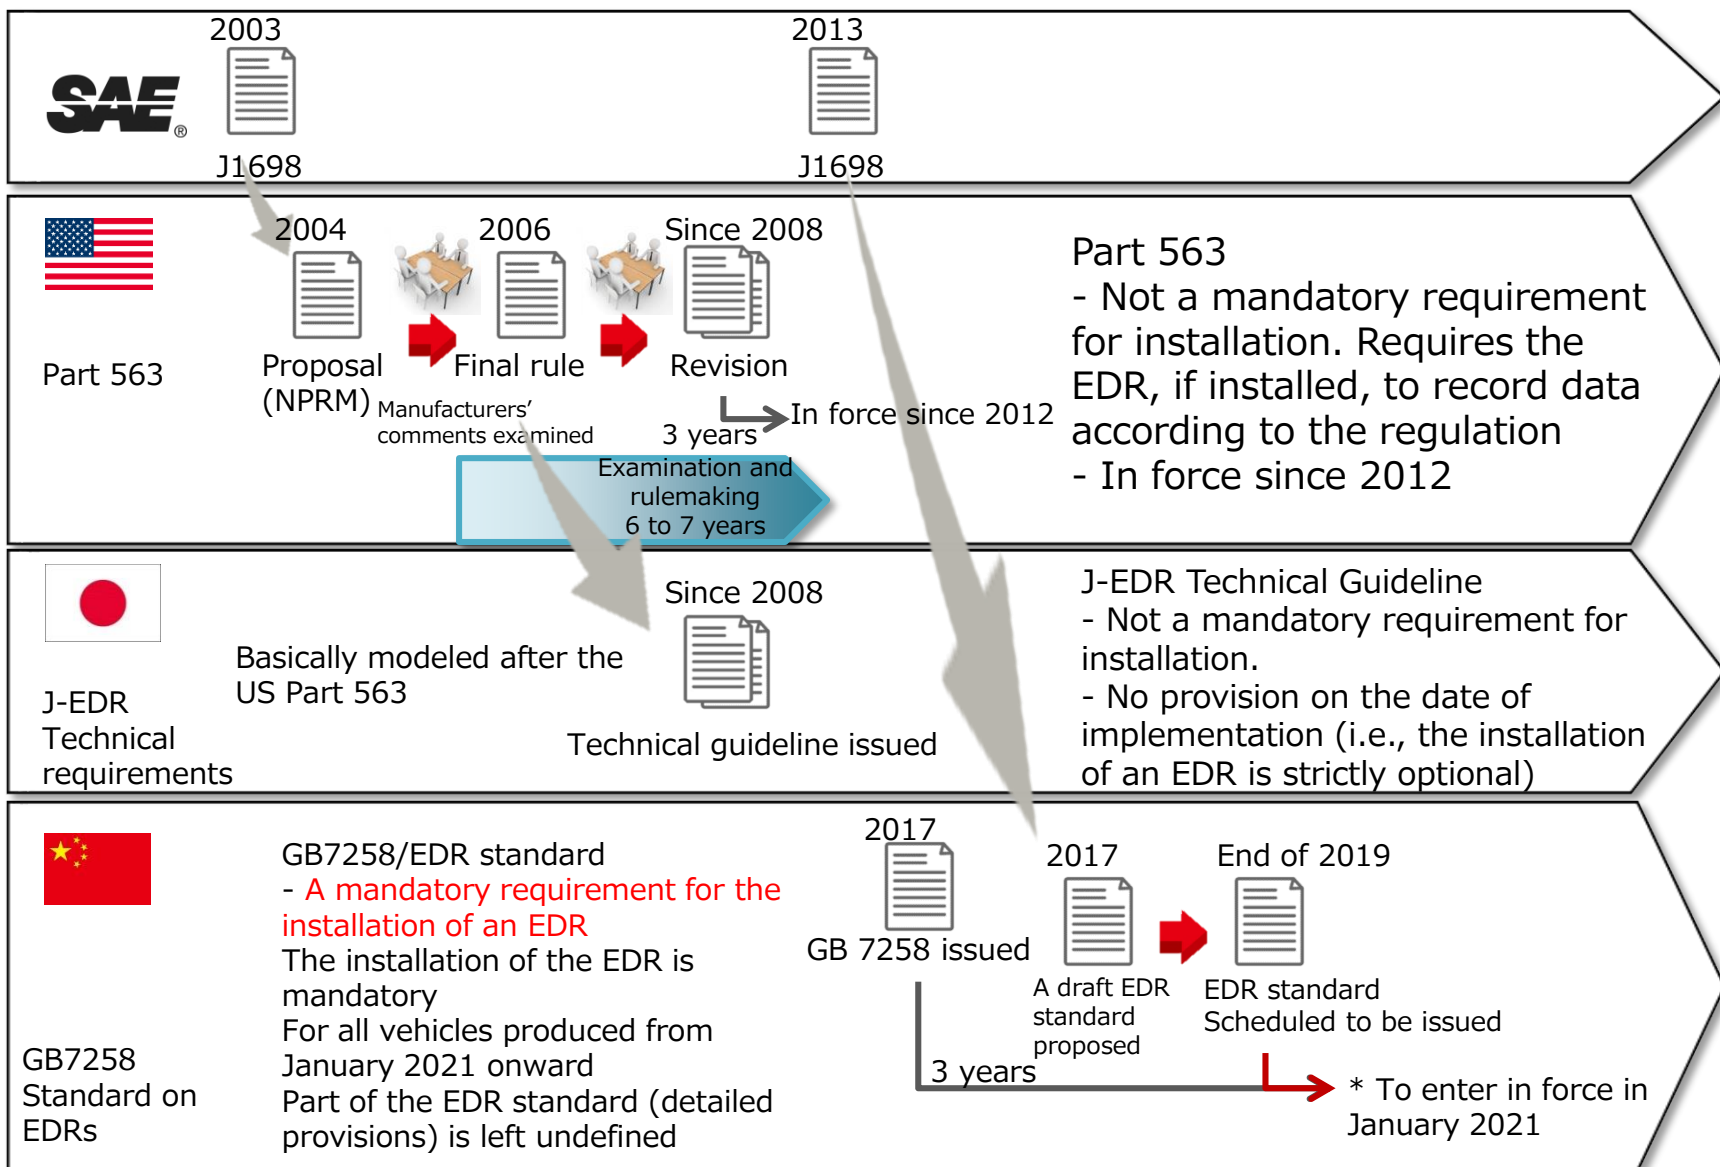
SAE

2003

J1698

2013

J1698

Part 563

2004

Proposal (NPRM)

Manufacturers' comments examined

2006

Final rule

Since 2008

Revision

3 years

In force since 2012

Examination and rulemaking 6 to 7 years

Part 563
- Not a mandatory requirement for installation. Requires the EDR, if installed, to record data according to the regulation
- In force since 2012

J-EDR Technical requirements

Basically modeled after the US Part 563

Since 2008

Technical guideline issued

J-EDR Technical Guideline
- Not a mandatory requirement for installation.
- No provision on the date of implementation (i.e., the installation of an EDR is strictly optional)

GB7258 Standard on EDRs

GB7258/EDR standard
- A mandatory requirement for the installation of an EDR
The installation of the EDR is mandatory
For all vehicles produced from January 2021 onward
Part of the EDR standard (detailed provisions) is left undefined

2017

GB 7258 issued

3 years

2017

A draft EDR standard proposed

End of 2019

EDR standard Scheduled to be issued

* To enter in force in January 2021